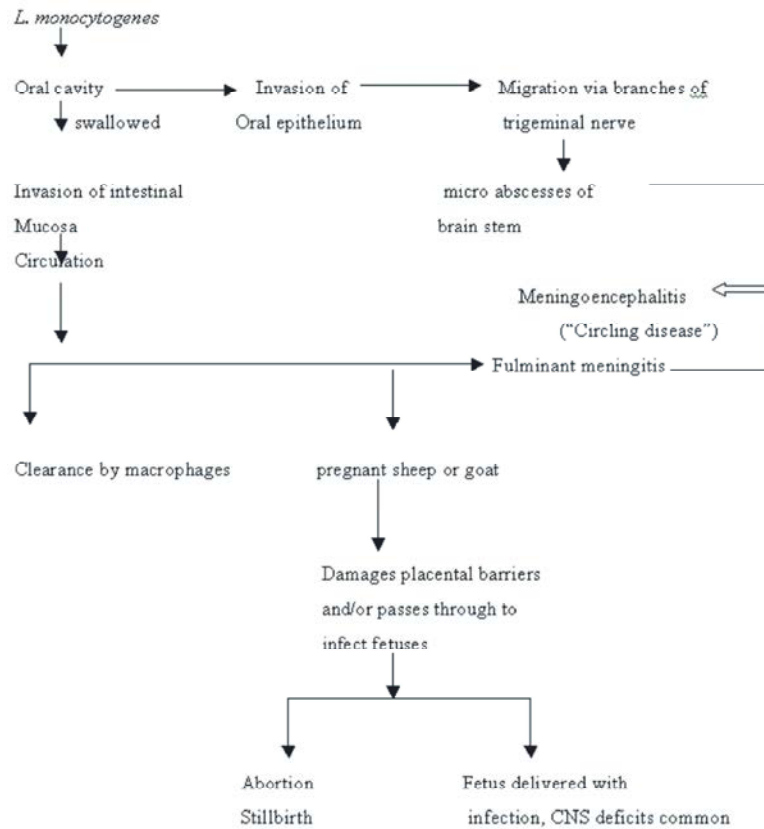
L. monocytogenes

Oral cavity

swallowed

Invasion of Oral epithelium

Migration via branches of trigeminal nerve

micro abscesses of brain stem

Invasion of intestinal Mucosa

Circulation

Meningoencephalitis ("Circling disease")

Fulminant meningitis

Clearance by macrophages

pregnant sheep or goat

Damages placental barriers and/or passes through to infect fetuses

Abortion Stillbirth

Fetus delivered with infection, CNS deficits common